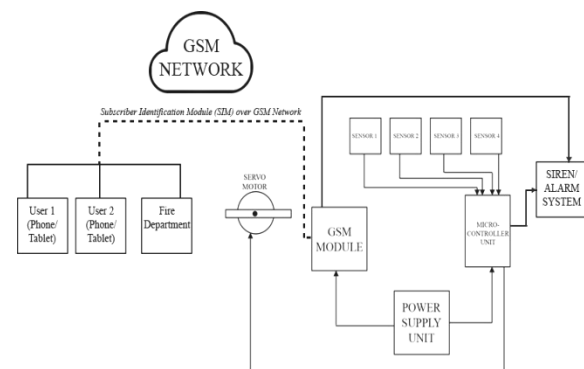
GSM NETWORK

Subscriber Identification Module (SIM) over GSM Network

User 1 (Phone/ Tablet)

User 2 (Phone/ Tablet)

Fire Department

SERVO MOTOR

GSM MODULE

SENSOR 1

SENSOR 2

SENSOR 3

SENSOR 4

MICRO-CONTROLLER UNIT

SIREN/ ALARM SYSTEM

POWER SUPPLY UNIT